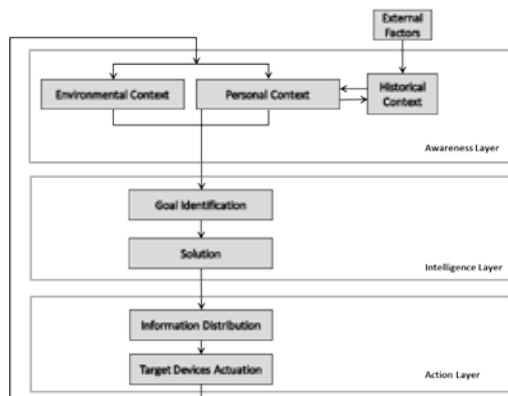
External Factors

Environmental Context

Personal Context

Historical Context

Awareness Layer

Goal Identification

Solution

Intelligence Layer

Information Distribution

Target Devices Actuation

Action Layer